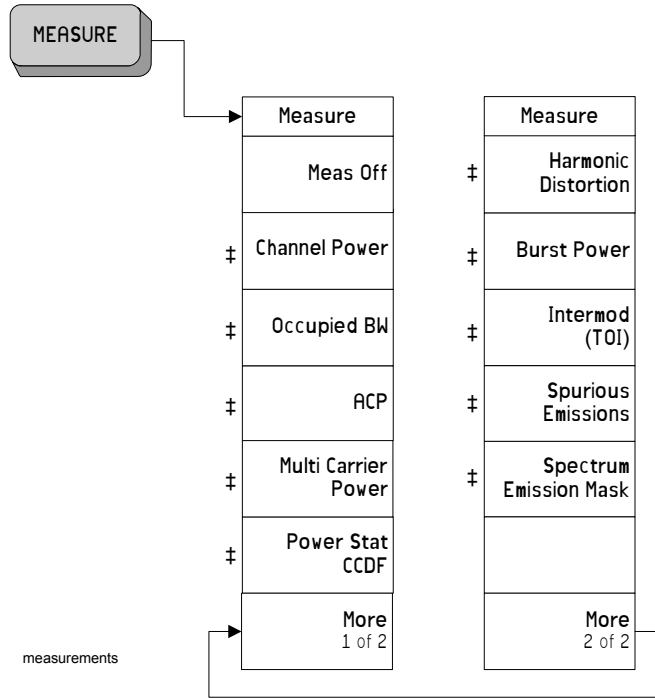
MEASURE

Measure

Meas Off

‡ Channel Power

‡ Occupied BW

‡ ACP

‡ Multi Carrier Power

‡ Power Stat CCDF

More
1 of 2

Measure

‡ Harmonic Distortion

‡ Burst Power

‡ Intermod (TOI)

‡ Spurious Emissions

‡ Spectrum Emission Mask

More
2 of 2

measurements